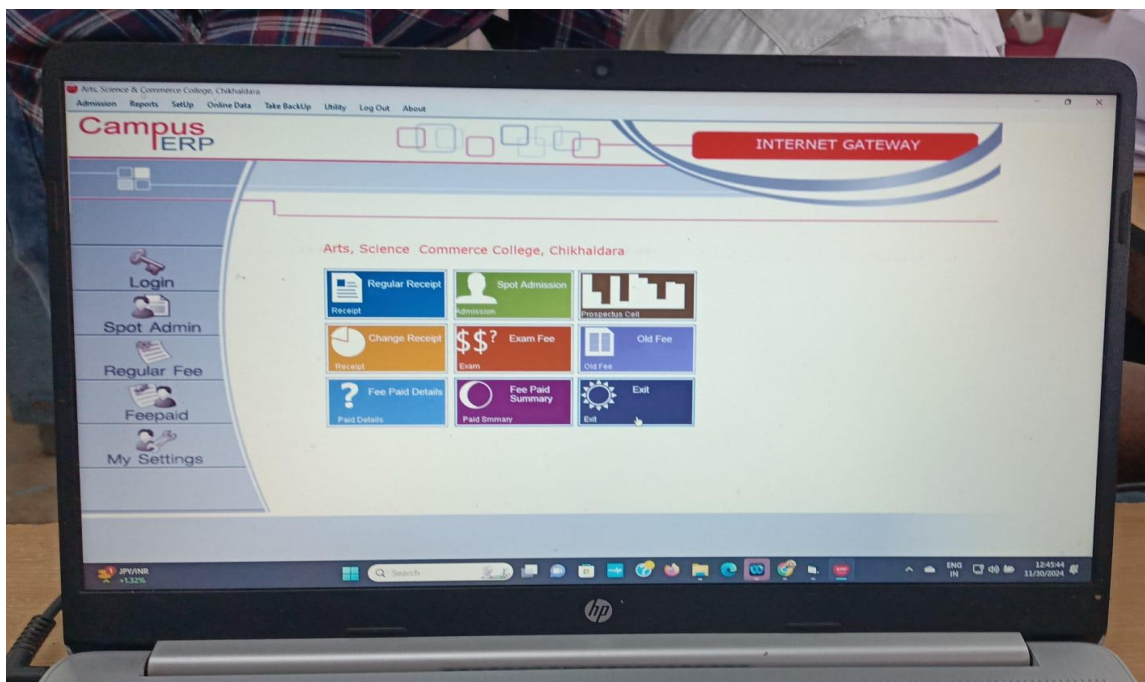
Arts, Science & Commerce College, Chikhaldara

Admission Reports SetUp Online Data Take BackUp Utility Log Out About

Campus ERP

INTERNET GATEWAY

Login

Spot Admin

Regular Fee

Feepaid

My Settings

Arts, Science Commerce College, Chikhaldara

Regular Receipt
Receipt

Spot Admission
Admission

Prospectus Cell

Change Receipt
Receipt

$\$\$?$ Exam Fee
Exam

Old Fee
Old Fee

Fee Paid Details
Paid Details

Fee Paid Summary
Paid Smmary

Exit
Exit

JPY/INR
+1.32%

Search

ENG
IN

12:45:44
11/30/2024

hp